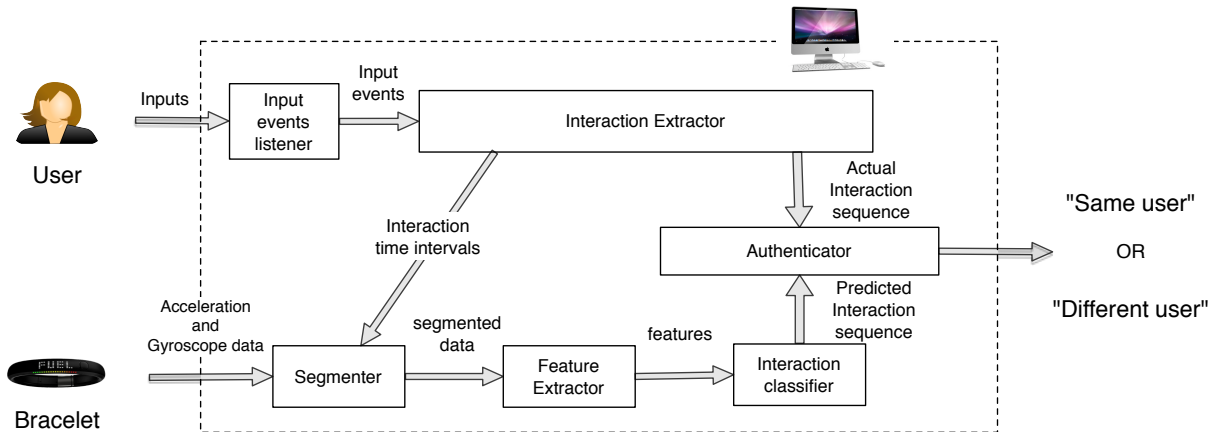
User

Inputs

Input events listener

Input events

Interaction Extractor

Actual Interaction sequence

"Same user"

OR

"Different user"

Interaction time intervals

Authenticator

Predicted Interaction sequence

Acceleration and Gyroscope data

FUEL

Bracelet

Segmenter

segmented data

Feature Extractor

features

Interaction classifier